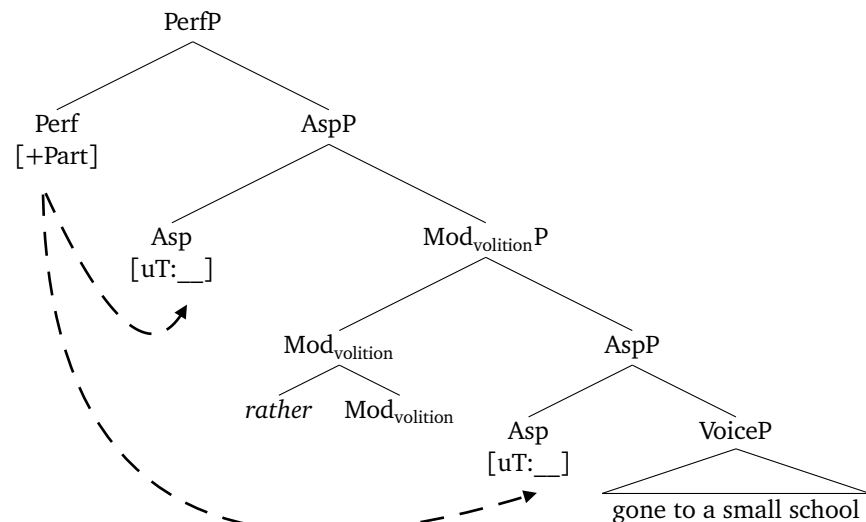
PerfP

Perf
[+Part]

AspP

Asp
[uT:__]

$\text{Mod}_{\text{volition}}\text{P}$

$\text{Mod}_{\text{volition}}$

AspP

*rather* $\text{Mod}_{\text{volition}}$

Asp
[uT:__]

VoiceP

gone to a small school